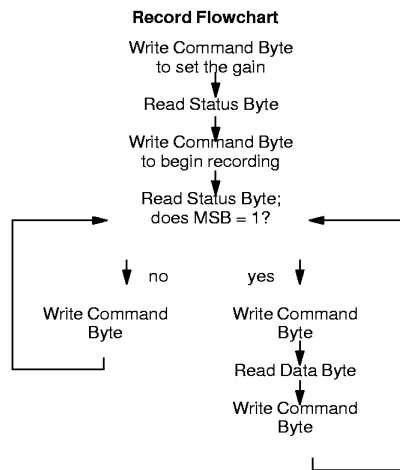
Record Flowchart

Write Command Byte to set the gain

Read Status Byte

Write Command Byte to begin recording

Read Status Byte; does MSB = 1?

no

yes

Write Command Byte

Write Command Byte

Read Data Byte

Write Command Byte